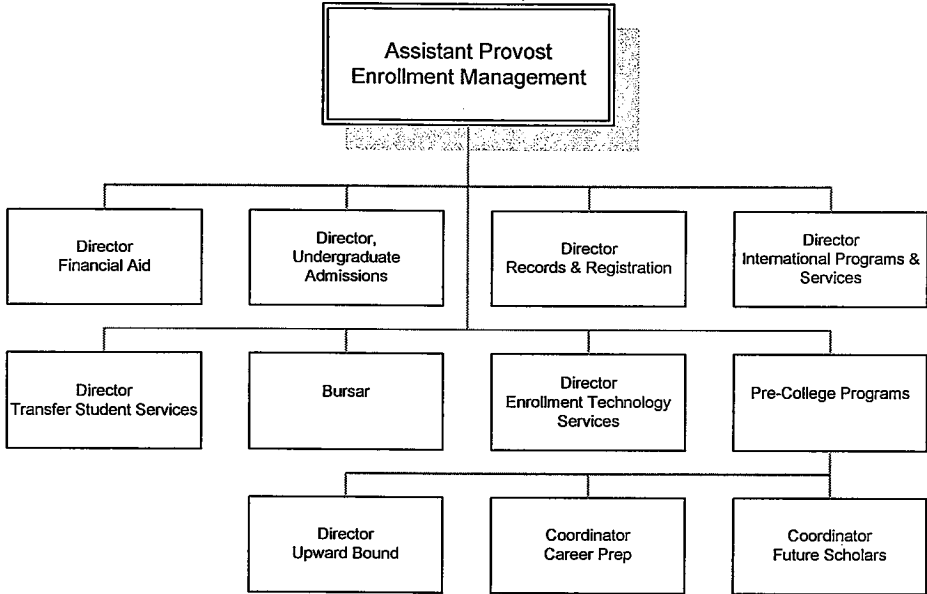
Assistant Provost
Enrollment Management

Director
Financial Aid

Director,
Undergraduate
Admissions

Director
Records & Registration

Director
International Programs & Services

Director
Transfer Student Services

Bursar

Director
Enrollment Technology Services

Pre-College Programs

Director
Upward Bound

Coordinator
Career Prep

Coordinator
Future Scholars